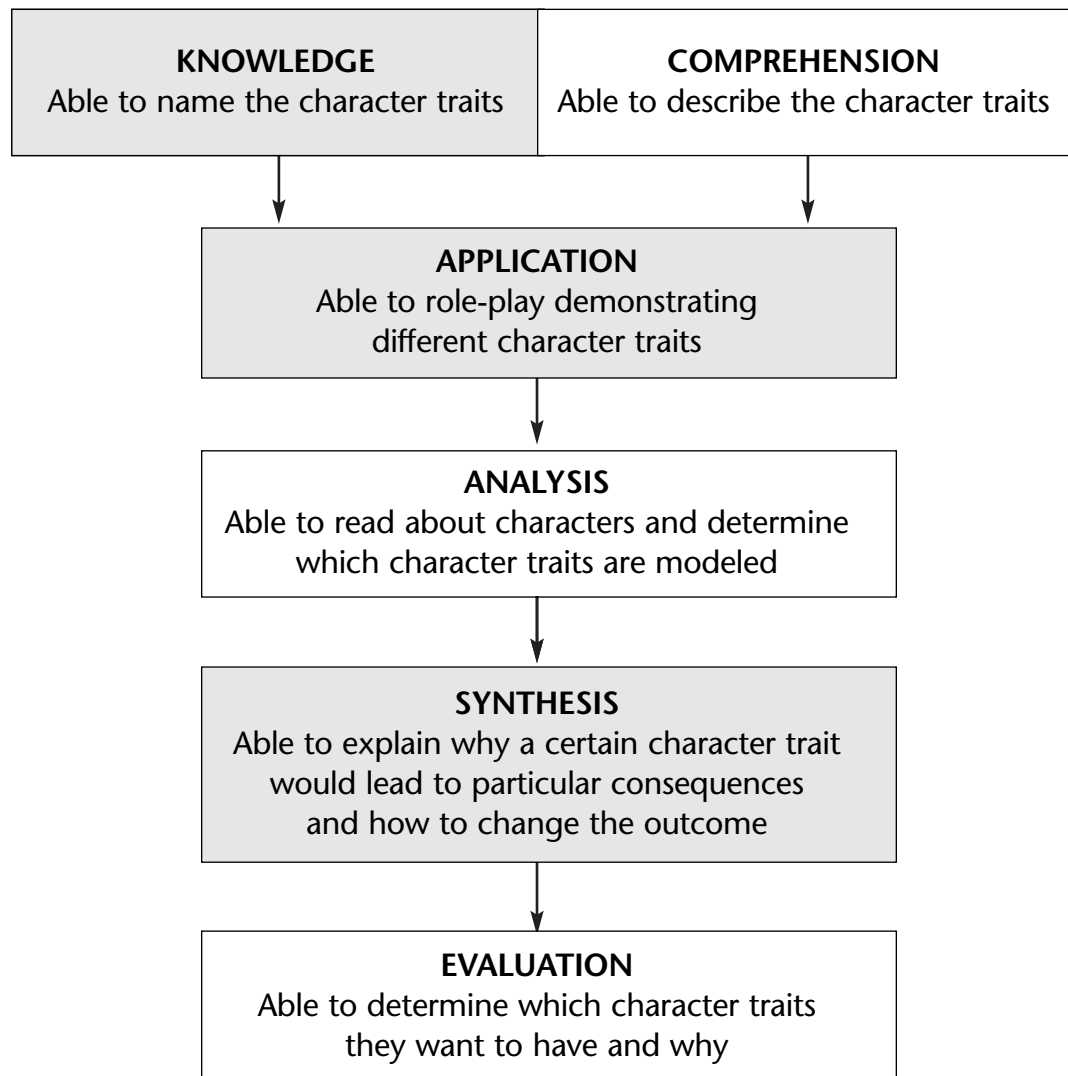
KNOWLEDGE
Able to name the character traits

COMPREHENSION
Able to describe the character traits

APPLICATION
Able to role-play demonstrating different character traits

ANALYSIS
Able to read about characters and determine which character traits are modeled

SYNTHESIS
Able to explain why a certain character trait would lead to particular consequences and how to change the outcome

EVALUATION
Able to determine which character traits they want to have and why